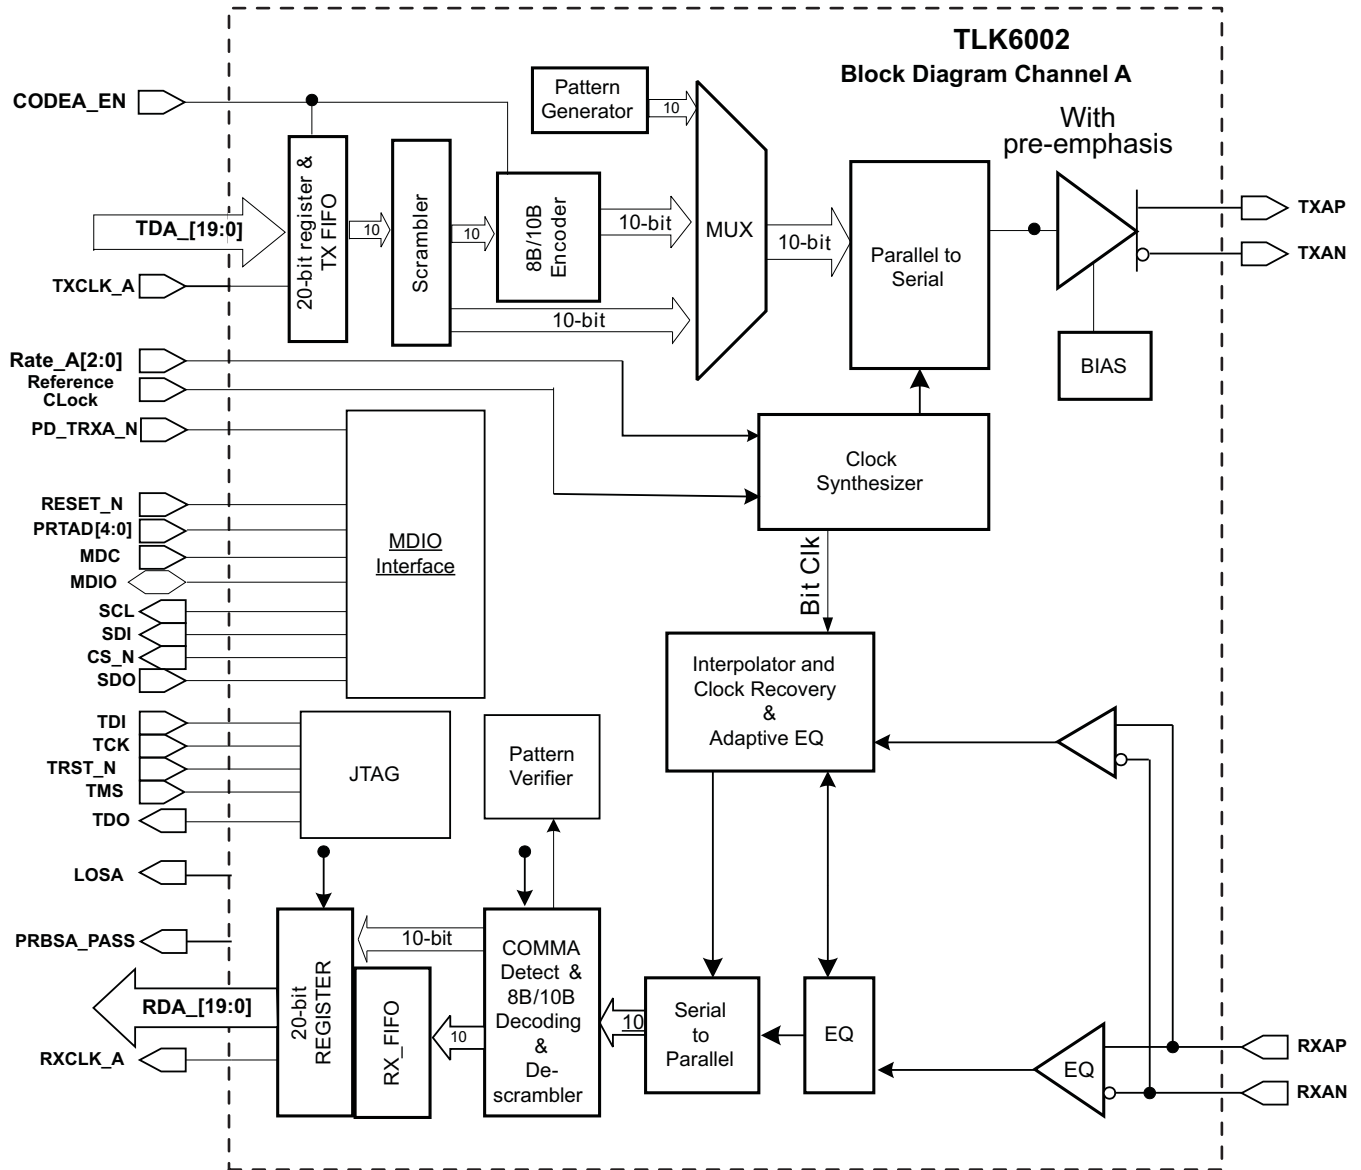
TLK6002
Block Diagram Channel A

CODEA_EN
TDA_[19:0]
TXCLK_A
Rate_A[2:0]
Reference CLock
PD_TRXA_N
RESET_N
PRTAD[4:0]
MDC
MDIO
SCL
SDI
CS_N
SDO
TDI
TCK
TRST_N
TMS
TDO
LOSA
PRBSA_PASS
RDA_[19:0]
RXCLK_A

20-bit register & TX FIFO
10
Scrambler
10
8B/10B Encoder
10-bit
10-bit
Pattern Generator
10
MUX
10-bit
Parallel to Serial
With pre-emphasis
TXAP
TXAN
BIAS
Clock Synthesizer
Bit Clk
MDIO Interface
Interpolator and Clock Recovery & Adaptive EQ
JTAG
Pattern Verifier
20-bit REGISTER
RX_FIFO
10-bit
10
COMMA Detect & 8B/10B Decoding & De-scrambler
10
Serial to Parallel
EQ
EQ
RXAP
RXAN